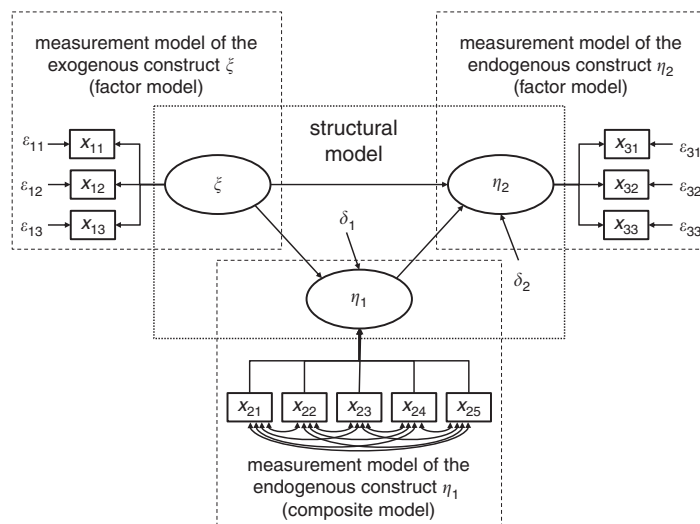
measurement model of the exogenous construct $\xi$ (factor model)

measurement model of the endogenous construct $\eta_2$ (factor model)

structural model

$\varepsilon_{11}$ $x_{11}$

$\varepsilon_{12}$ $x_{12}$

$\varepsilon_{13}$ $x_{13}$

$\xi$

$\eta_2$

$x_{31}$ $\varepsilon_{31}$

$x_{32}$ $\varepsilon_{32}$

$x_{33}$ $\varepsilon_{33}$

$\delta_1$

$\delta_2$

$\eta_1$

$x_{21}$ $x_{22}$ $x_{23}$ $x_{24}$ $x_{25}$

measurement model of the endogenous construct $\eta_1$ (composite model)